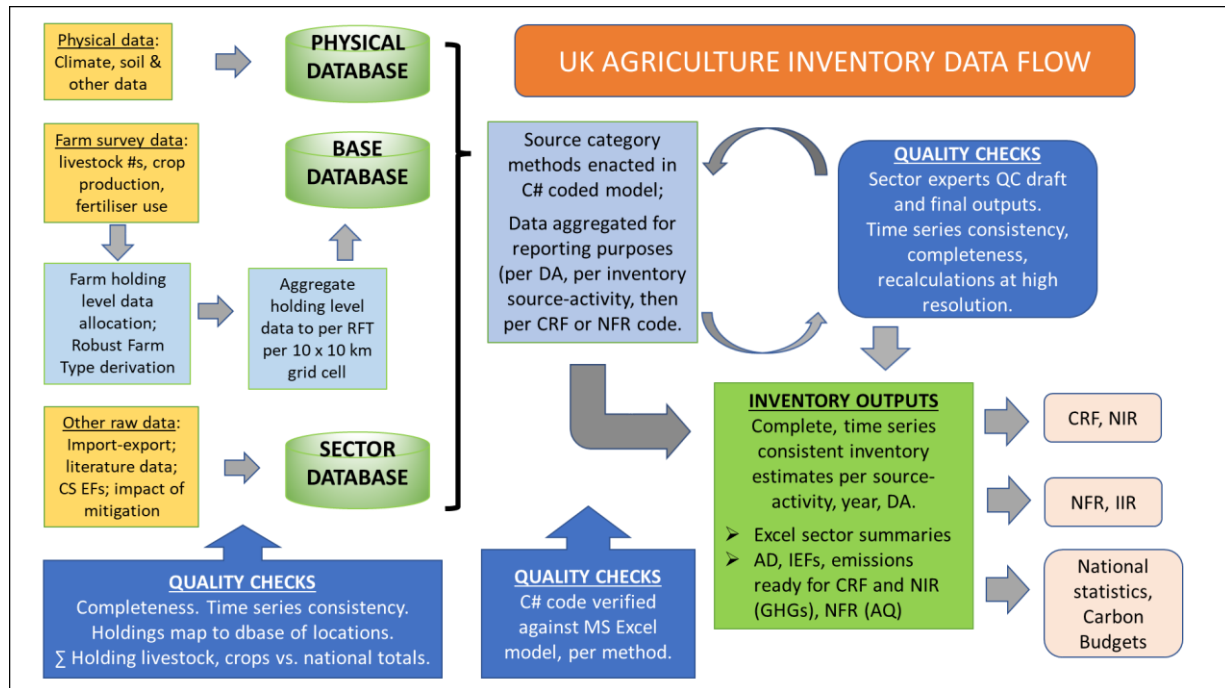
Physical data: Climate, soil & other data

PHYSICAL DATABASE

UK AGRICULTURE INVENTORY DATA FLOW

Farm survey data: livestock #s, crop production, fertiliser use

BASE DATABASE

Source category methods enacted in C# coded model;

Data aggregated for reporting purposes (per DA, per inventory source-activity, then per CRF or NFR code.

QUALITY CHECKS
Sector experts QC draft and final outputs.
Time series consistency, completeness, recalculations at high resolution.

Farm holding level data allocation; Robust Farm Type derivation

Aggregate holding level data to per RFT per 10 x 10 km grid cell

Other raw data: Import-export; literature data; CS EFs; impact of mitigation

SECTOR DATABASE

INVENTORY OUTPUTS
Complete, time series consistent inventory estimates per source-activity, year, DA.

➢ Excel sector summaries
➢ AD, IEFs, emissions ready for CRF and NIR (GHGs), NFR (AQ)

CRF, NIR

NFR, IIR

National statistics, Carbon Budgets

QUALITY CHECKS
Completeness. Time series consistency.
Holdings map to dbase of locations.
∑ Holding livestock, crops vs. national totals.

QUALITY CHECKS
C# code verified against MS Excel model, per method.